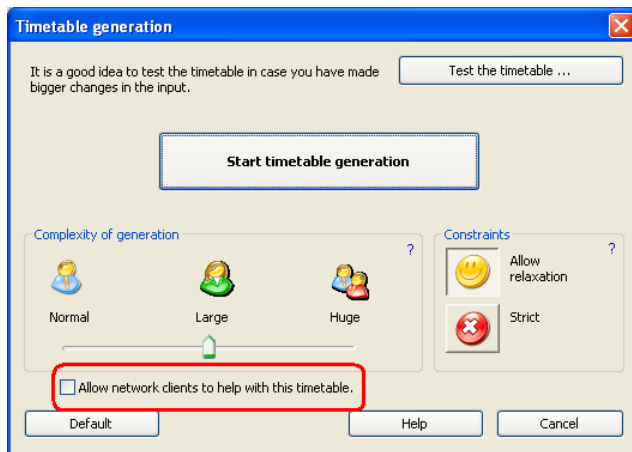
Timetable generation

It is a good idea to test the timetable in case you have made bigger changes in the input.

Test the timetable ...

Start timetable generation

Complexity of generation

?

Normal

Large

Huge

Constraints

?

Allow relaxation

Strict

Allow network clients to help with this timetable.

Default

Help

Cancel